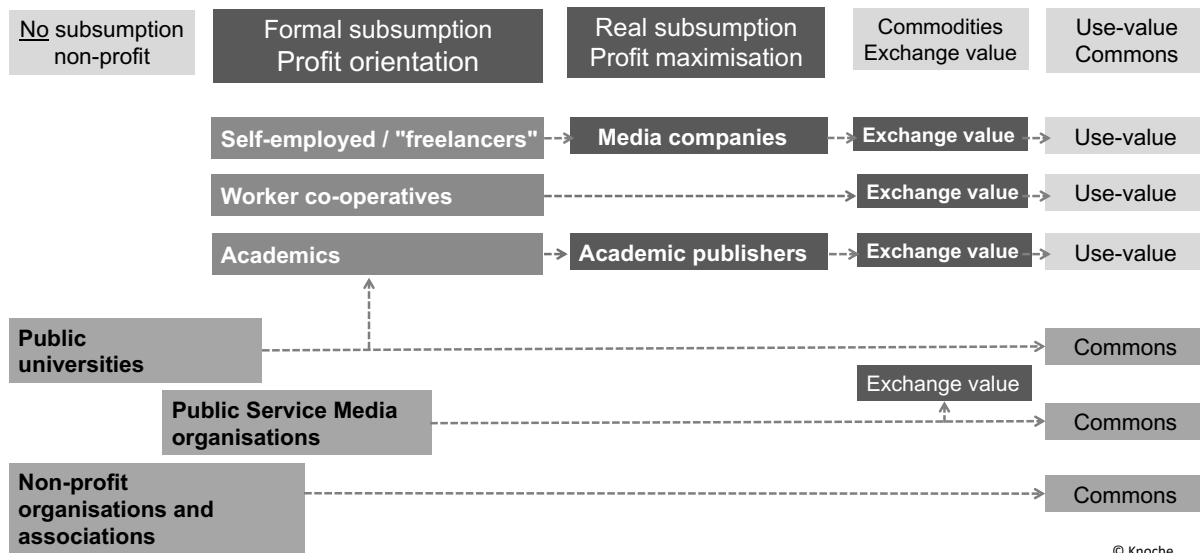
No subsumption non-profit

Formal subsumption Profit orientation

Real subsumption Profit maximisation

Commodities Exchange value

Use-value Commons

Self-employed / "freelancers"

Media companies

Exchange value

Use-value

Worker co-operatives

Exchange value

Use-value

Academics

Academic publishers

Exchange value

Use-value

Public universities

Commons

Exchange value

Public Service Media organisations

Commons

Non-profit organisations and associations

Commons

© Knoche